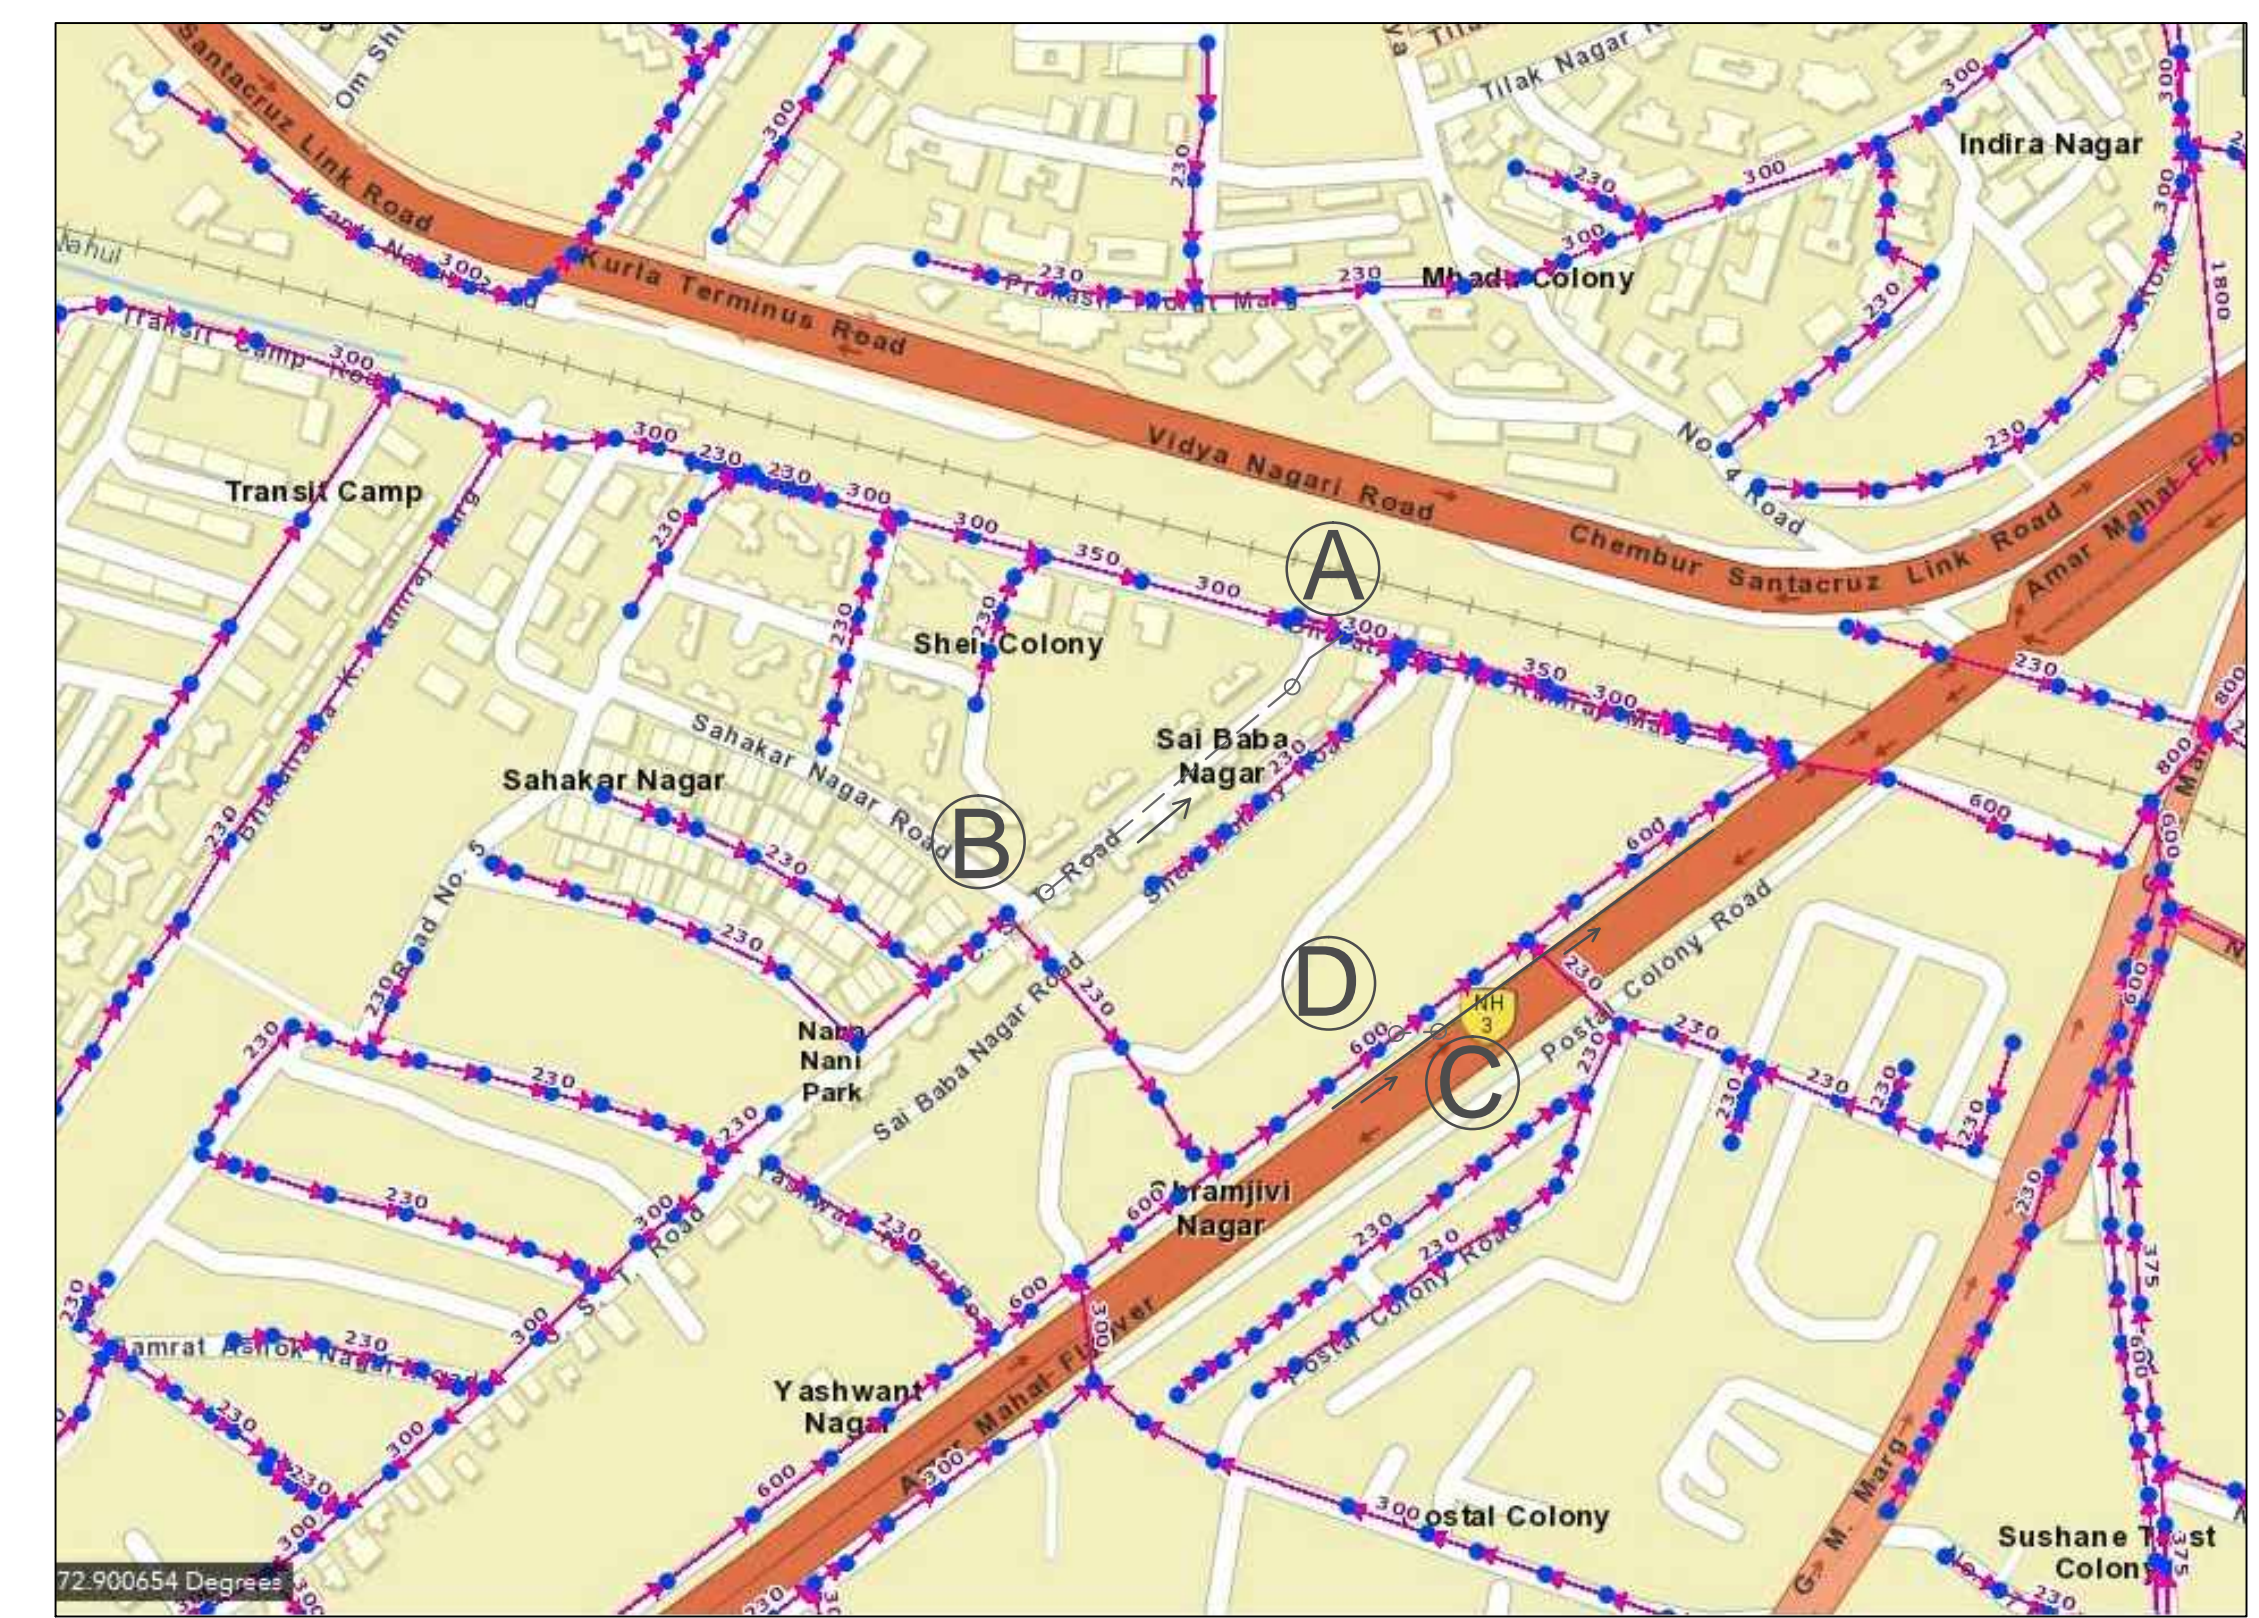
Santacruz Link Road
Kurla Terminus Road
Vidya Nagari Road
Chembur Santacruz Link Road
Amar Mahal Flyover
Tilak Nagar
Indira Nagar
Mhada Colony
Prakash Marg
Transit Camp Road
Transit Camp
Shell Colony
Sai Baba Nagar
Sahakar Nagar
Sahakar Nagar Road
Road No. 5
Nana Nani Park
Sai Baba Nagar Road
Shramjivi Nagar
Postal Colony Road
Yashwant Nagar
Samrat Ashok Nagar Road
Postal Colony
Sushane Trust Colony
G. M. Marg
No. 4 Road
Om Shi
Nahul
NH 3
A
B
C
D
300
230
350
600
800
1800
375
72.900654 Degrees